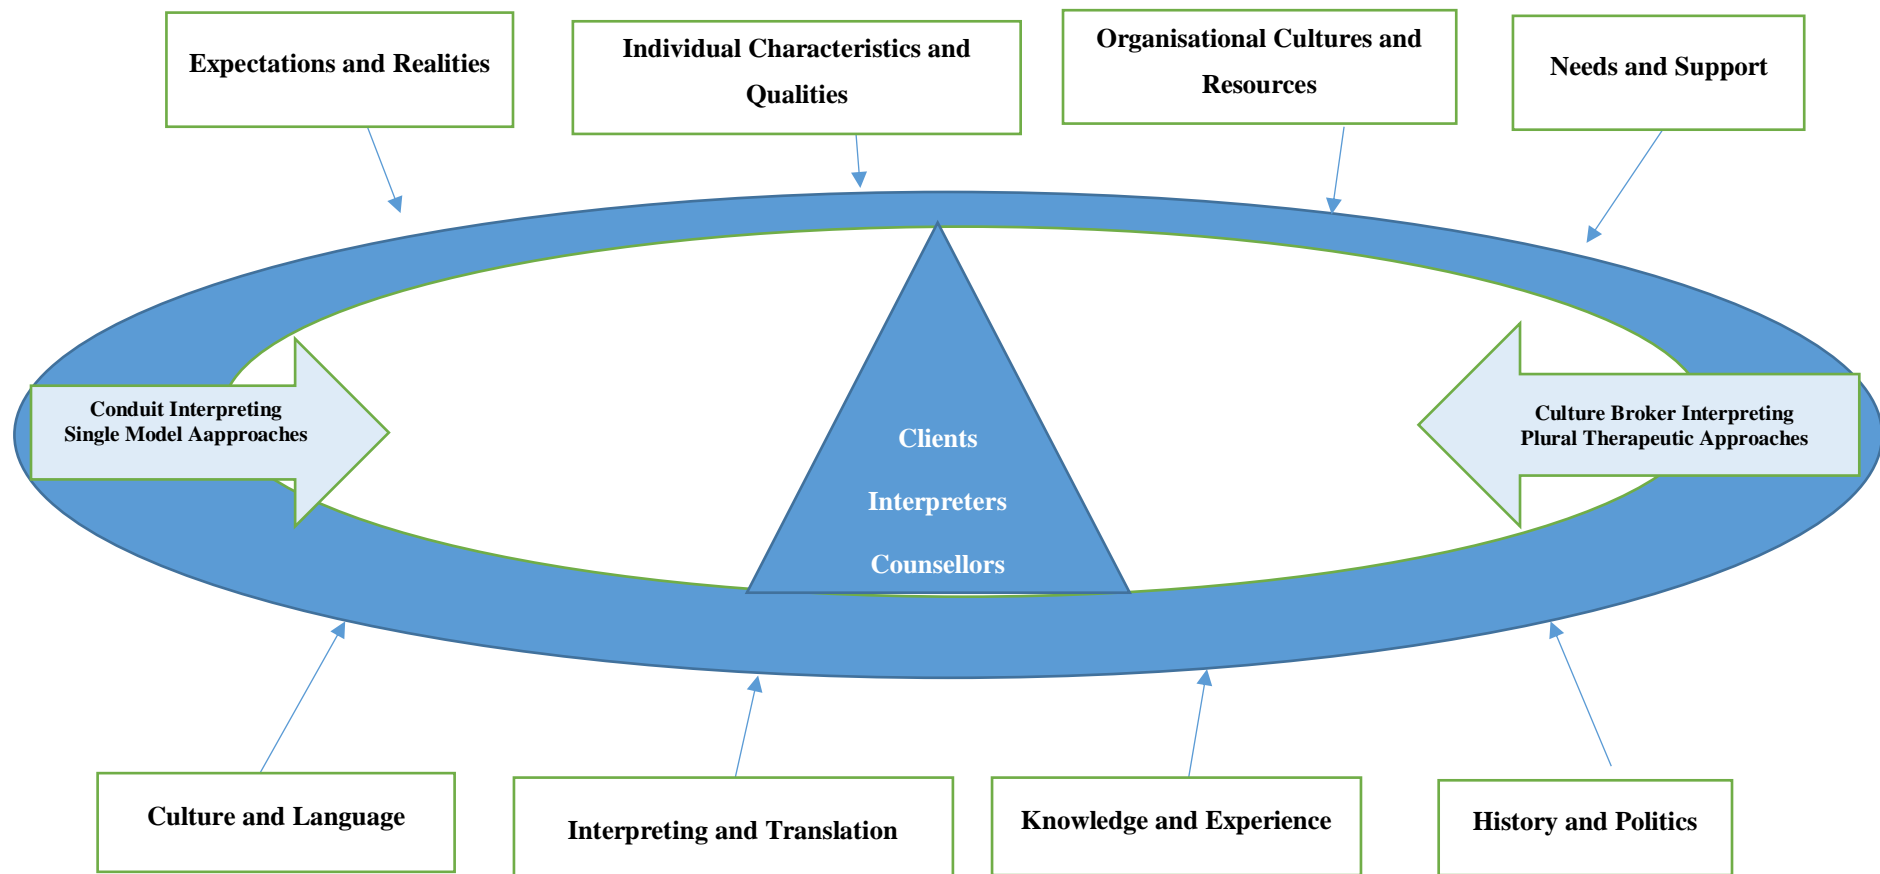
Expectations and Realities

Individual Characteristics and Qualities

Organisational Cultures and Resources

Needs and Support

Conduit Interpreting
Single Model Aapproaches

Clients

Interpreters

Counsellors

Culture Broker Interpreting
Plural Therapeutic Approaches

Culture and Language

Interpreting and Translation

Knowledge and Experience

History and Politics